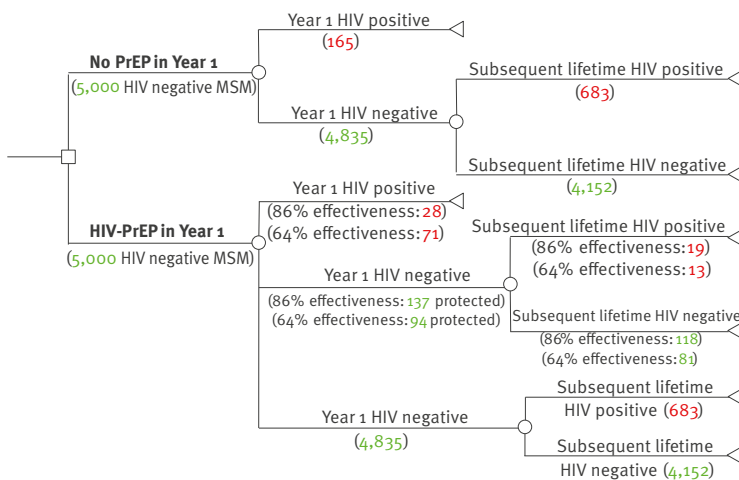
No PrEP in Year 1
(5,000 HIV negative MSM)

Year 1 HIV positive
(165)

Year 1 HIV negative
(4,835)

Subsequent lifetime HIV positive
(683)

Subsequent lifetime HIV negative
(4,152)

HIV-PrEP in Year 1
(5,000 HIV negative MSM)

Year 1 HIV positive
(86% effectiveness: 28)
(64% effectiveness: 71)

Year 1 HIV negative
(86% effectiveness: 137 protected)
(64% effectiveness: 94 protected)

Subsequent lifetime HIV positive
(86% effectiveness: 19)
(64% effectiveness: 13)

Subsequent lifetime HIV negative
(86% effectiveness: 118)
(64% effectiveness: 81)

Year 1 HIV negative
(4,835)

Subsequent lifetime HIV positive (683)

Subsequent lifetime HIV negative (4,152)